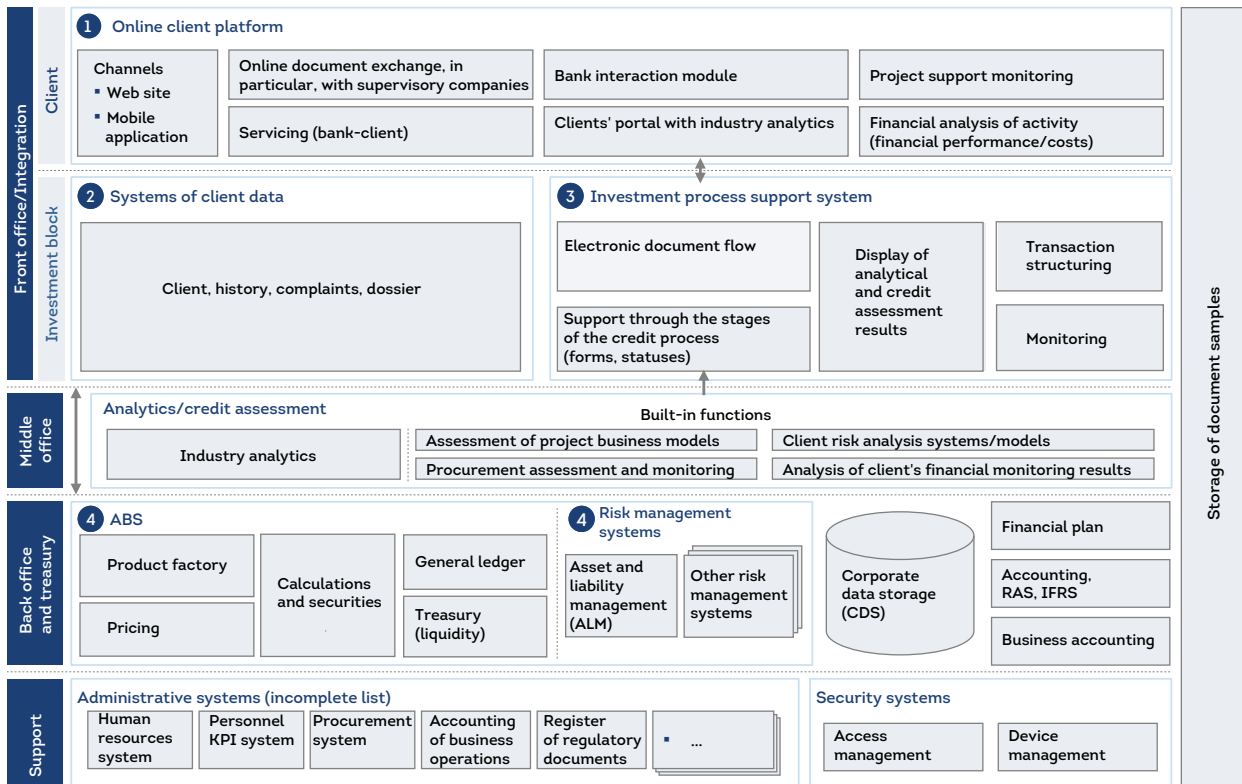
Front office/Integration

Client

1 Online client platform

Channels
▪ Web site
▪ Mobile application

Online document exchange, in particular, with supervisory companies

Bank interaction module

Project support monitoring

Servicing (bank-client)

Clients' portal with industry analytics

Financial analysis of activity (financial performance/costs)

Investment block

2 Systems of client data

Client, history, complaints, dossier

3 Investment process support system

Electronic document flow

Display of analytical and credit assessment results

Transaction structuring

Support through the stages of the credit process (forms, statuses)

Monitoring

Middle office

Analytics/credit assessment

Built-in functions

Industry analytics

Assessment of project business models

Client risk analysis systems/models

Procurement assessment and monitoring

Analysis of client's financial monitoring results

Back office and treasury

4 ABS

Product factory

Calculations and securities

General ledger

Pricing

Treasury (liquidity)

4 Risk management systems

Asset and liability management (ALM)

Other risk management systems

Corporate data storage (CDS)

Financial plan

Accounting, RAS, IFRS

Business accounting

Support

Administrative systems (incomplete list)

Human resources system

Personnel KPI system

Procurement system

Accounting of business operations

Register of regulatory documents

▪ ...

Security systems

Access management

Device management

Storage of document samples